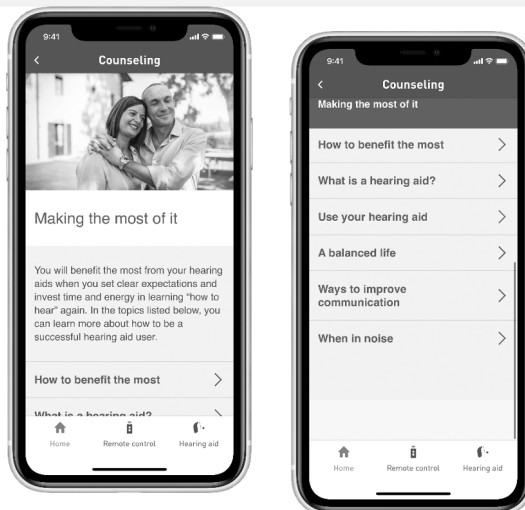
9:41

<

Counseling

Making the most of it

You will benefit the most from your hearing aids when you set clear expectations and invest time and energy in learning "how to hear" again. In the topics listed below, you can learn more about how to be a successful hearing aid user.

How to benefit the most >

What is a hearing aid? >

Home

Remote control

Hearing aid

9:41

<

Counseling

Making the most of it

How to benefit the most >

What is a hearing aid? >

Use your hearing aid >

A balanced life >

Ways to improve communication >

When in noise >

Home

Remote control

Hearing aid